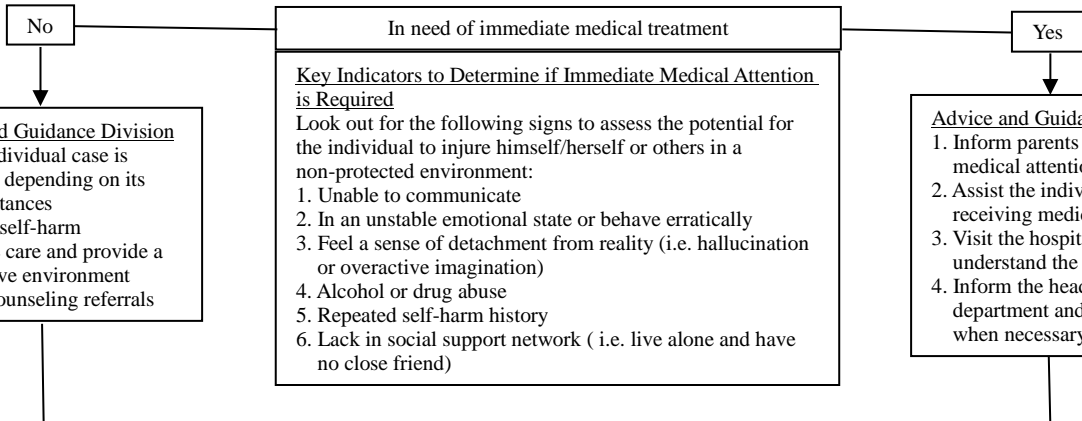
No

In need of immediate medical treatment

Yes

d Guidance Division
dividual case is
depending on its
tances
self-harm
care and provide a
ve environment
ounseling referrals

Key Indicators to Determine if Immediate Medical Attention is Required
Look out for the following signs to assess the potential for the individual to injure himself/herself or others in a non-protected environment:
1. Unable to communicate
2. In an unstable emotional state or behave erratically
3. Feel a sense of detachment from reality (i.e. hallucination or overactive imagination)
4. Alcohol or drug abuse
5. Repeated self-harm history
6. Lack in social support network ( i.e. live alone and have no close friend)

Advice and Guida
1. Inform parents
medical attentio
2. Assist the indiv
receiving medi
3. Visit the hospit
understand the
4. Inform the head
department and
when necessary